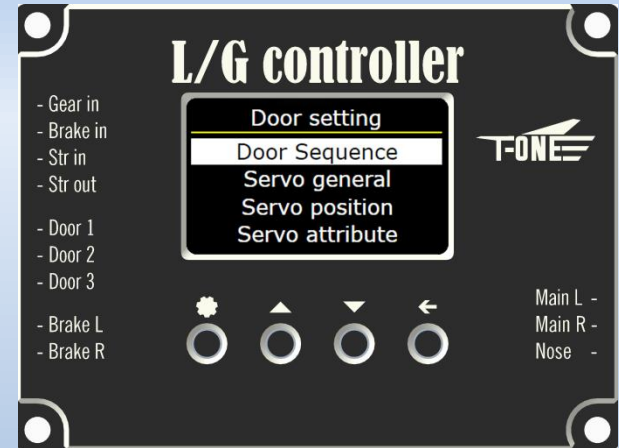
L/G controller

- Gear in
- Brake in
- Str in
- Str out

- Door 1
- Door 2
- Door 3

- Brake L
- Brake R

Door setting
Door Sequence
Servo general
Servo position
Servo attribute

T-ONE

Main L -
Main R -
Nose -